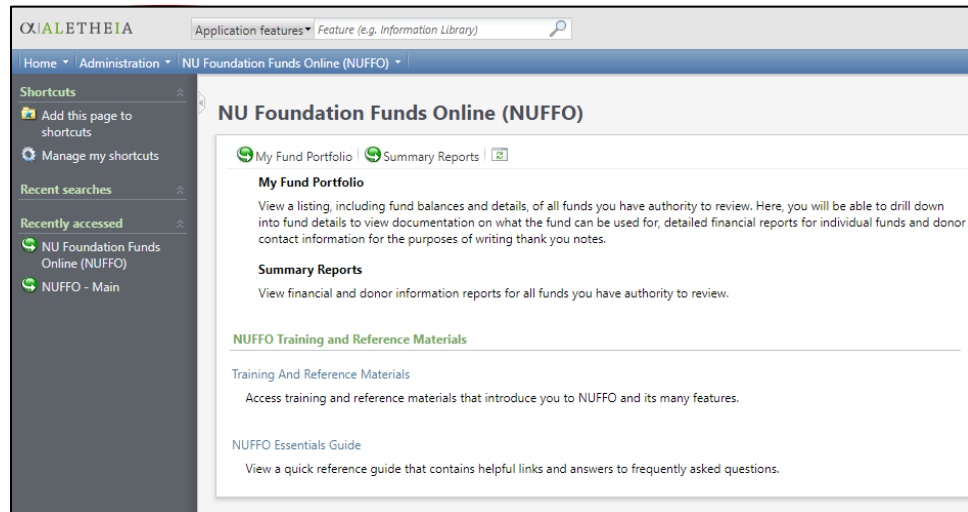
ALETHEIA

Application features ▾ Feature (e.g. Information Library)

Home ▾ Administration ▾ NU Foundation Funds Online (NUFFO) ▾

Shortcuts

Add this page to shortcuts

Manage my shortcuts

Recent searches

Recently accessed

NU Foundation Funds Online (NUFFO)

NUFFO - Main

NU Foundation Funds Online (NUFFO)

My Fund Portfolio | Summary Reports |

My Fund Portfolio

View a listing, including fund balances and details, of all funds you have authority to review. Here, you will be able to drill down into fund details to view documentation on what the fund can be used for, detailed financial reports for individual funds and donor contact information for the purposes of writing thank you notes.

Summary Reports

View financial and donor information reports for all funds you have authority to review.

NUFFO Training and Reference Materials

Training And Reference Materials

Access training and reference materials that introduce you to NUFFO and its many features.

NUFFO Essentials Guide

View a quick reference guide that contains helpful links and answers to frequently asked questions.